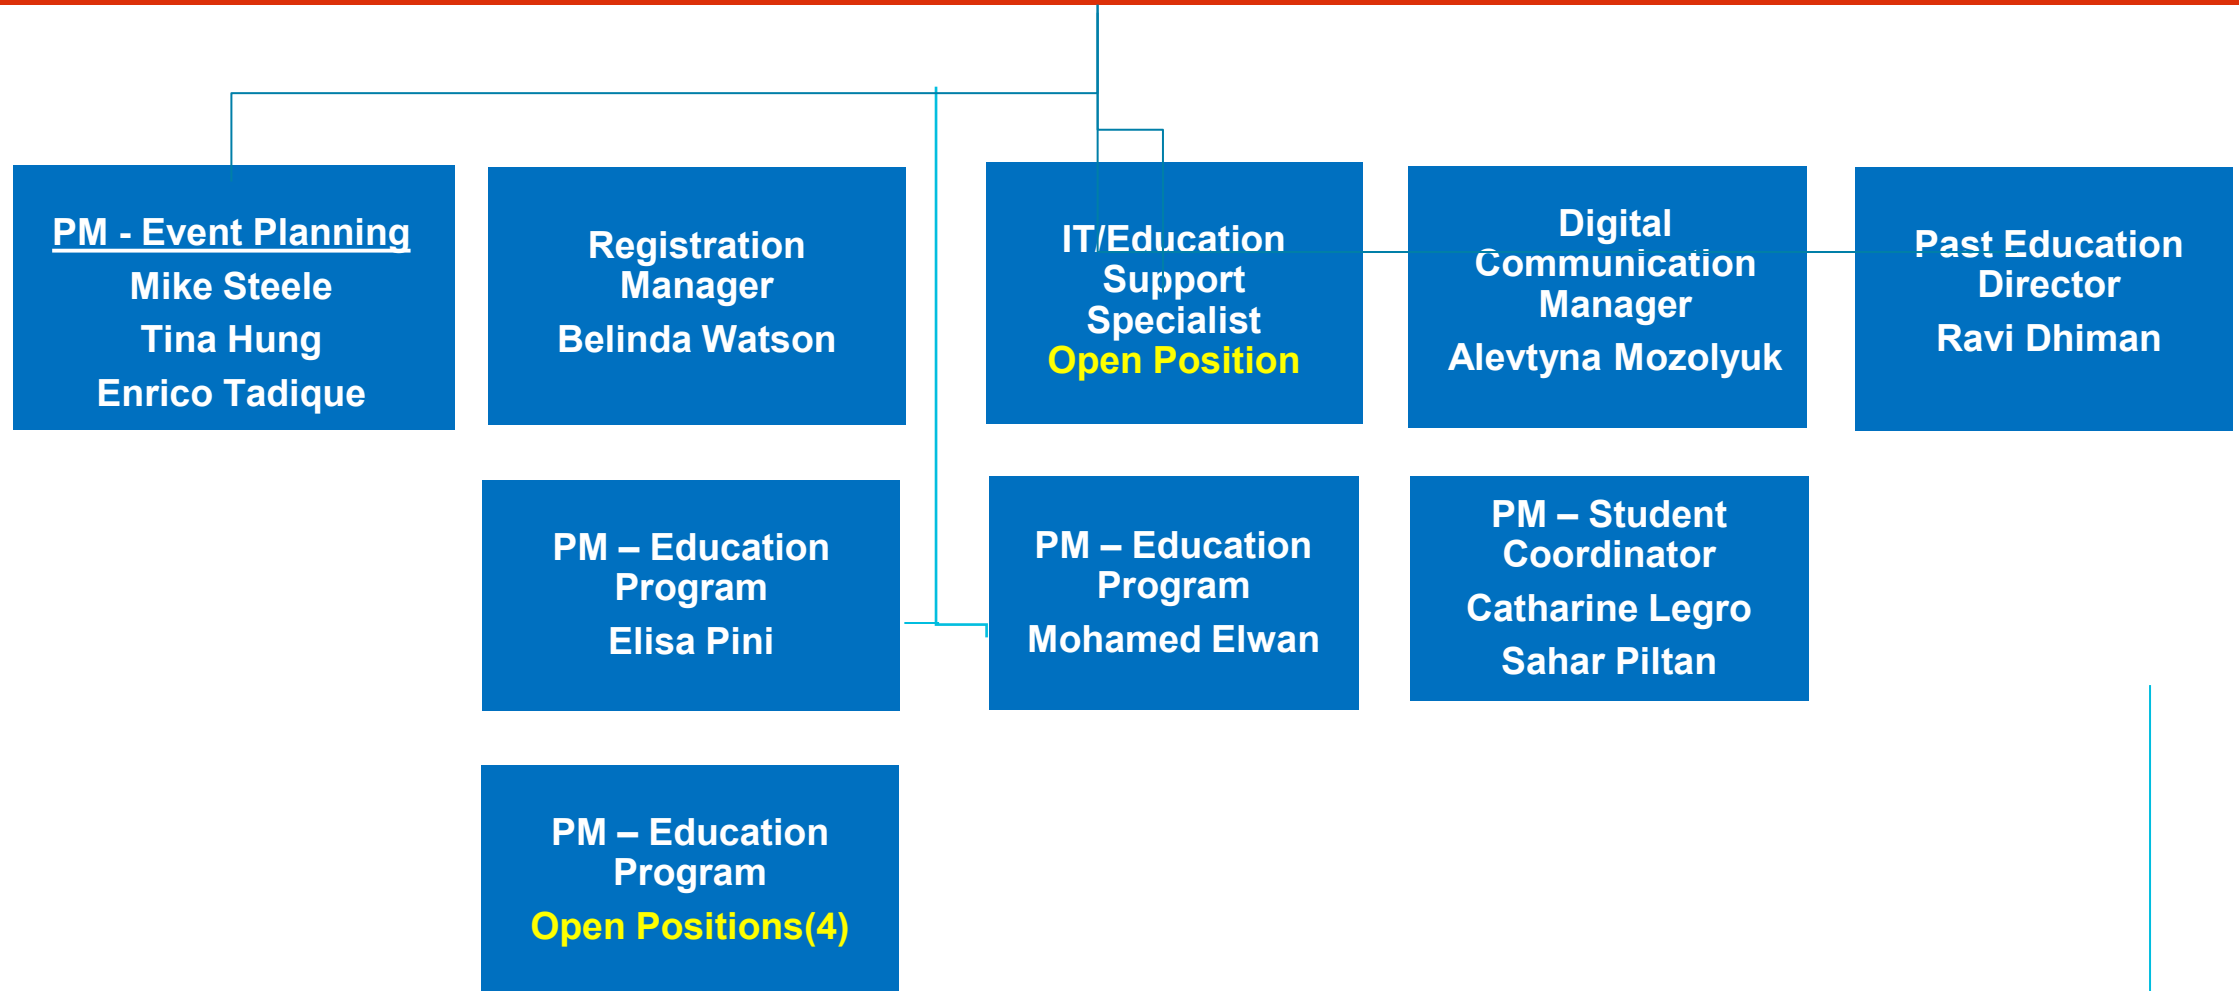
PM - Event Planning
Mike Steele
Tina Hung
Enrico Tadique

Registration Manager
Belinda Watson

IT/Education Support Specialist
Open Position

Digital Communication Manager
Alevtyna Mozolyuk

Past Education Director
Ravi Dhiman

PM – Education Program
Elisa Pini

PM – Education Program
Mohamed Elwan

PM – Student Coordinator
Catharine Legro
Sahar Piltan

PM – Education Program
Open Positions(4)